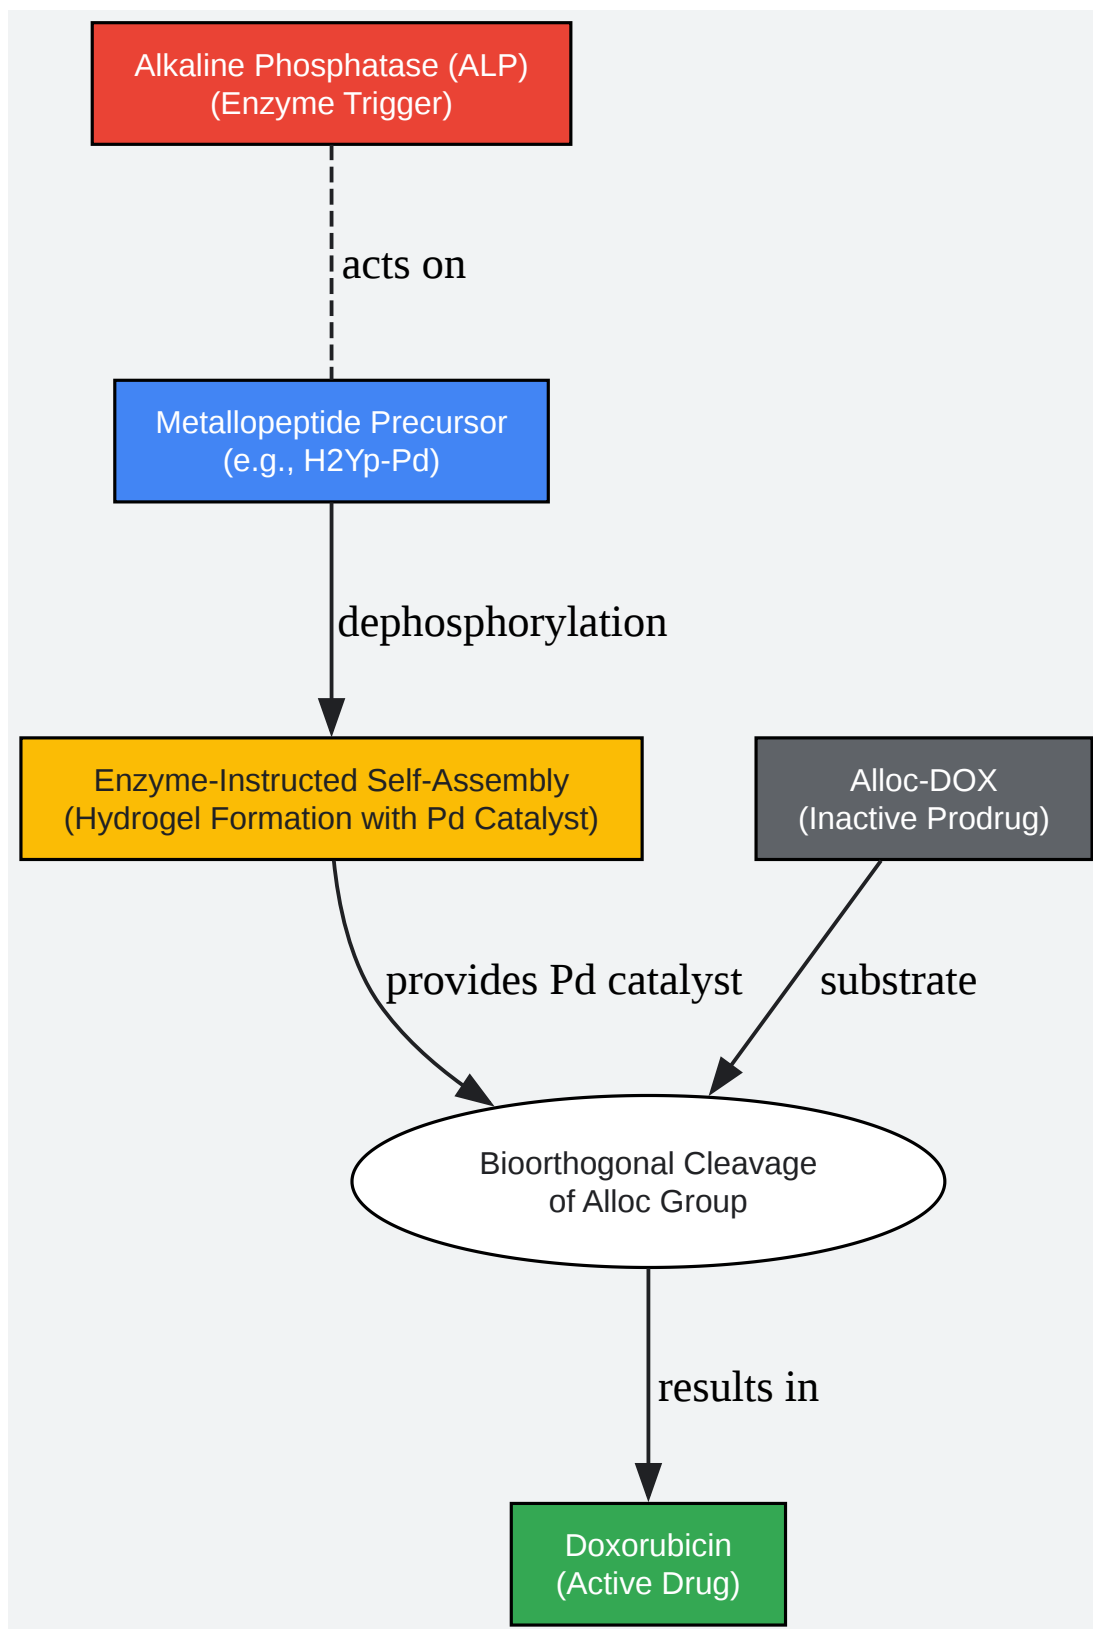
Alkaline Phosphatase (ALP)
(Enzyme Trigger)

acts on

Metallopeptide Precursor
(e.g., H2Yp-Pd)

dephosphorylation

Enzyme-Instructed Self-Assembly
(Hydrogel Formation with Pd Catalyst)

Alloc-DOX
(Inactive Prodrug)

provides Pd catalyst

substrate

Bioorthogonal Cleavage
of Alloc Group

results in

Doxorubicin
(Active Drug)